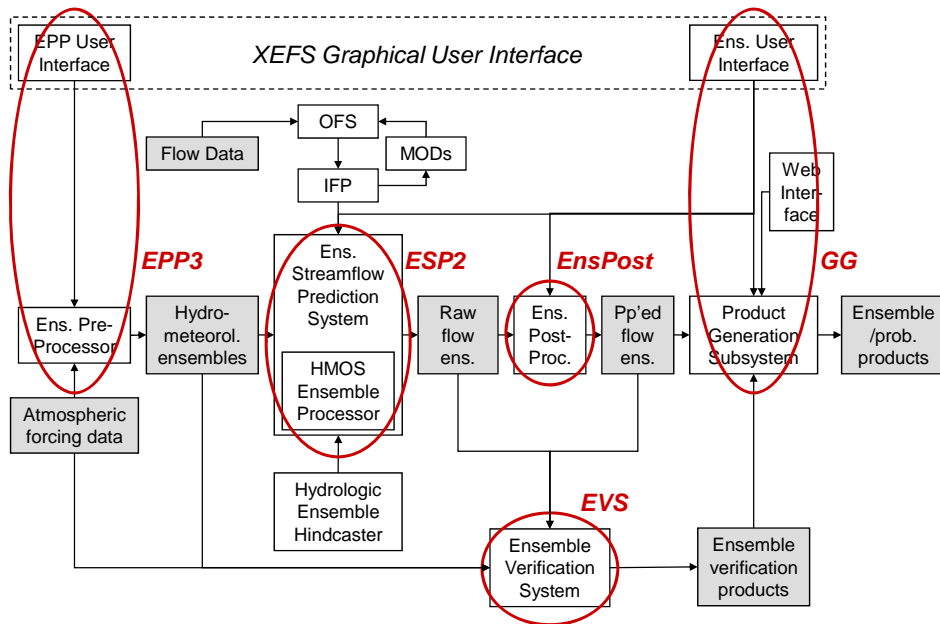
EPP User Interface

XEFS Graphical User Interface

Ens. User Interface

OFS

Flow Data

MODs

IFP

Web Interface

EPP3

ESP2

EnsPost

GG

Ens. Pre-Processor

Hydro-meteorol. ensembles

Ens. Streamflow Prediction System

HMOS Ensemble Processor

Raw flow ens.

Ens. Post-Proc.

Pp'ed flow ens.

Product Generation Subsystem

Ensemble /prob. products

Atmospheric forcing data

Hydrologic Ensemble Hindcaster

EVS

Ensemble Verification System

Ensemble verification products